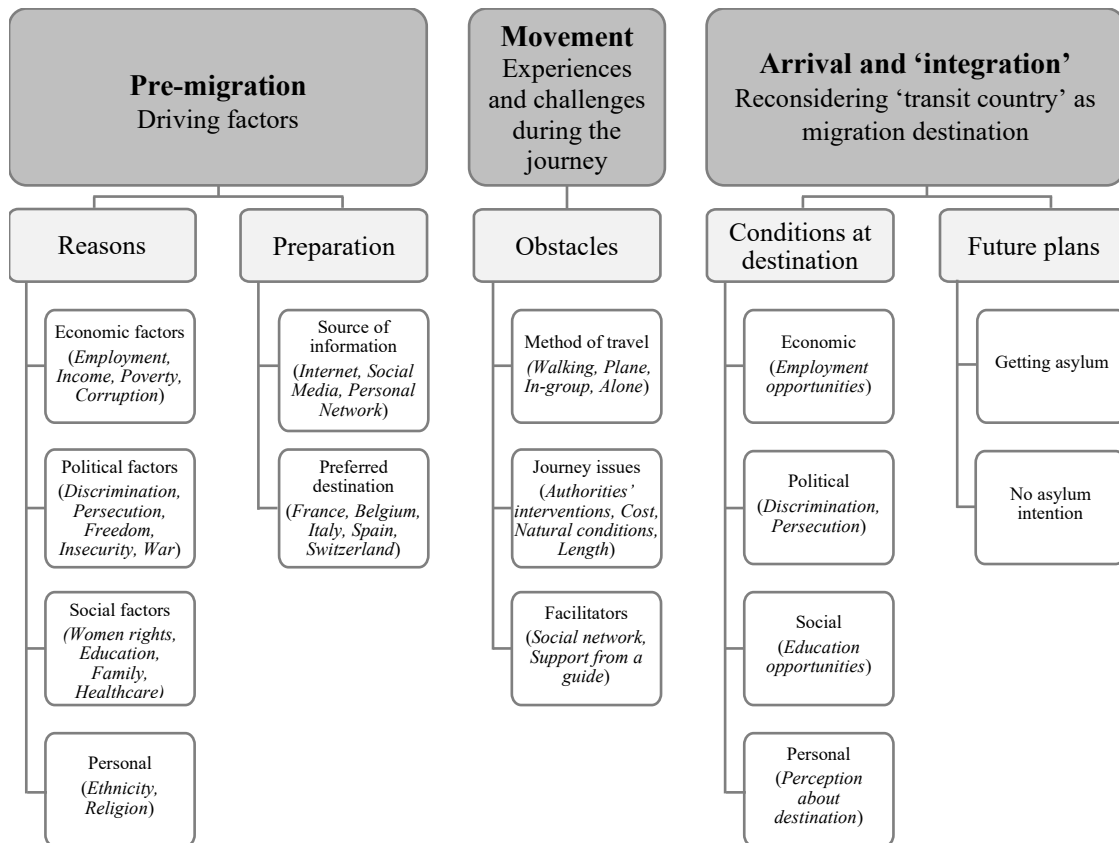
**Pre-migration**
Driving factors

**Movement**
Experiences and challenges during the journey

**Arrival and 'integration'**
Reconsidering 'transit country' as migration destination

Reasons

Economic factors (*Employment, Income, Poverty, Corruption*)

Political factors (*Discrimination, Persecution, Freedom, Insecurity, War*)

Social factors *(Women rights, Education, Family, Healthcare)*

Personal (*Ethnicity, Religion*)

Preparation

Source of information (*Internet, Social Media, Personal Network*)

Preferred destination (*France, Belgium, Italy, Spain, Switzerland*)

Obstacles

Method of travel *(Walking, Plane, In-group, Alone*)

Journey issues (*Authorities' interventions, Cost, Natural conditions, Length*)

Facilitators (*Social network, Support from a guide*)

Conditions at destination

Economic (*Employment opportunities*)

Political (*Discrimination, Persecution*)

Social (*Education opportunities*)

Personal (*Perception about destination*)

Future plans

Getting asylum

No asylum intention